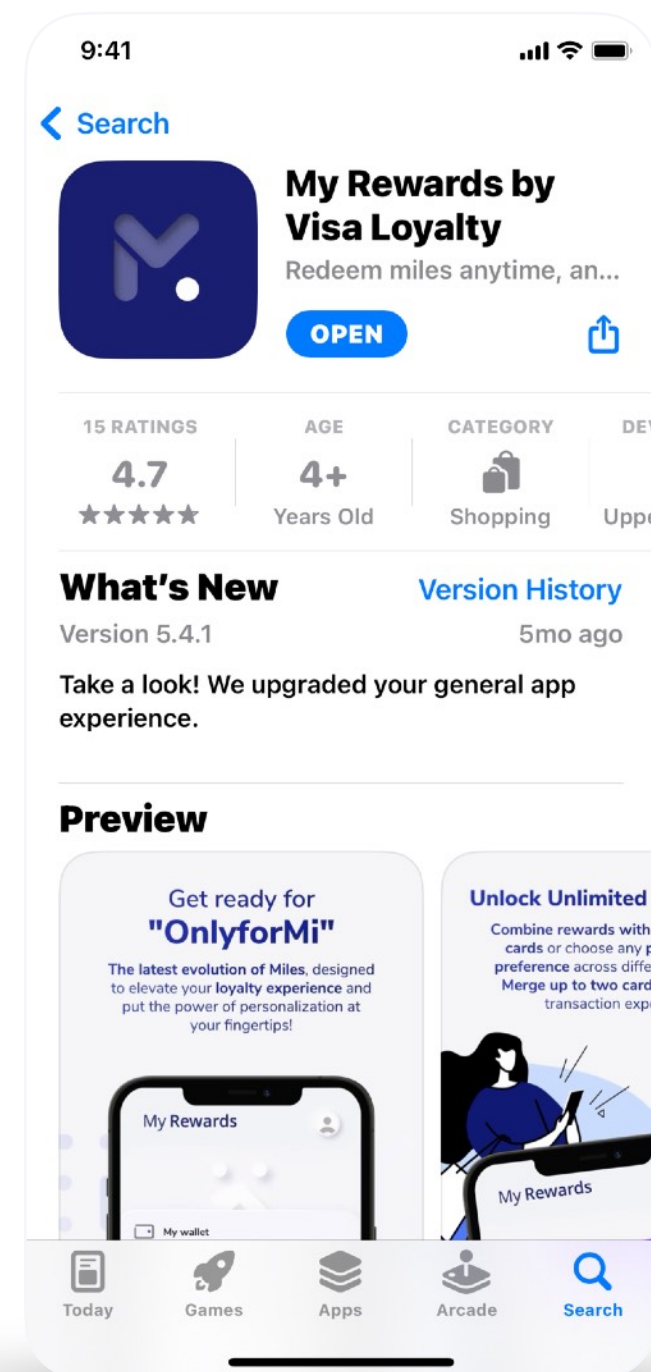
9:41

Search

My Rewards by Visa Loyalty
Redeem miles anytime, an...

OPEN

15 RATINGS
4.7
★★★★★

AGE
4+
Years Old

CATEGORY
Shopping

DEV
Uppe

What's New
Version History
Version 5.4.1
5mo ago

Take a look! We upgraded your general app experience.

Preview

Get ready for
"OnlyforMi"
The latest evolution of Miles, designed to elevate your loyalty experience and put the power of personalization at your fingertips!

My Rewards
My wallet

Unlock Unlimited
Combine rewards with cards or choose any p preference across diffe Merge up to two card transaction exp

My Rewards

Today
Games
Apps
Arcade
Search